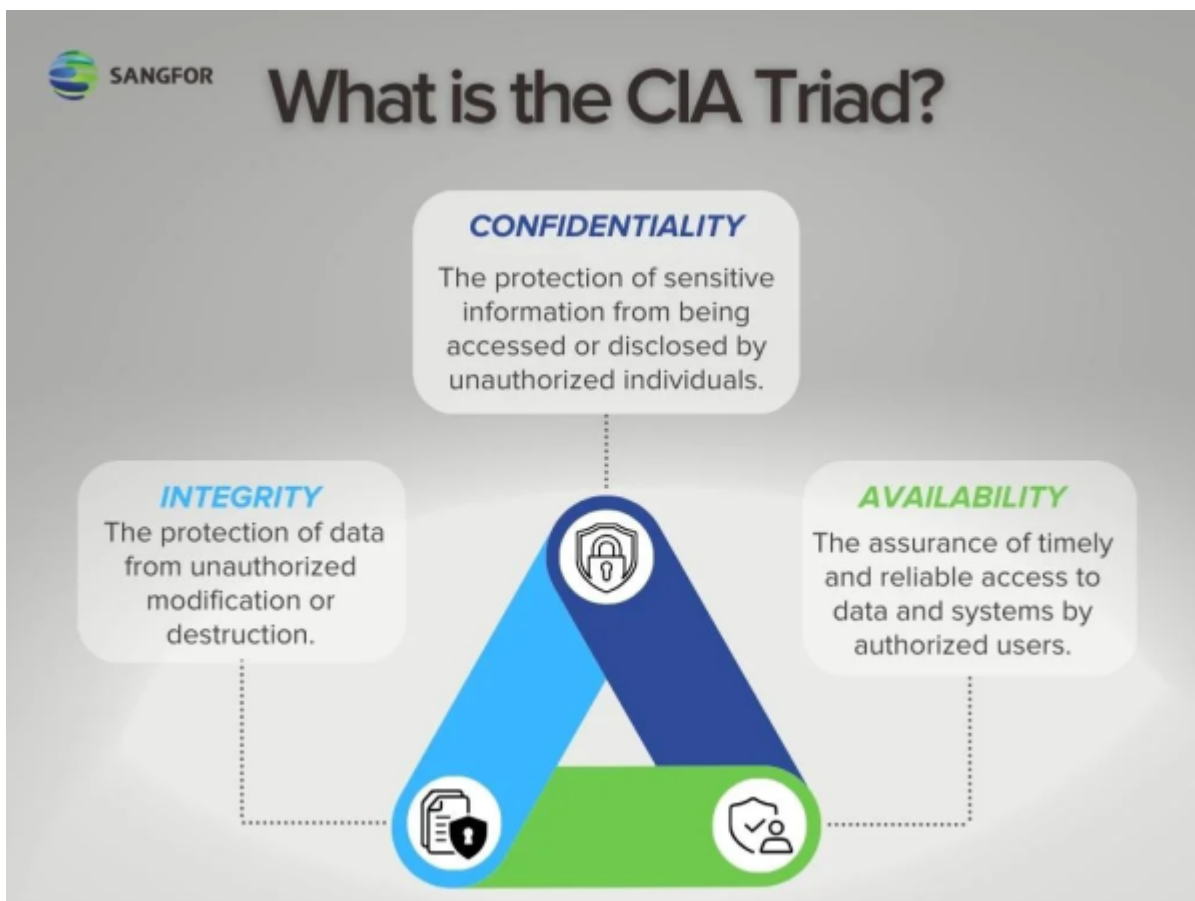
SANGFOR

What is the CIA Triad?

CONFIDENTIALITY

The protection of sensitive information from being accessed or disclosed by unauthorized individuals.

INTEGRITY

The protection of data from unauthorized modification or destruction.

AVAILABILITY

The assurance of timely and reliable access to data and systems by authorized users.